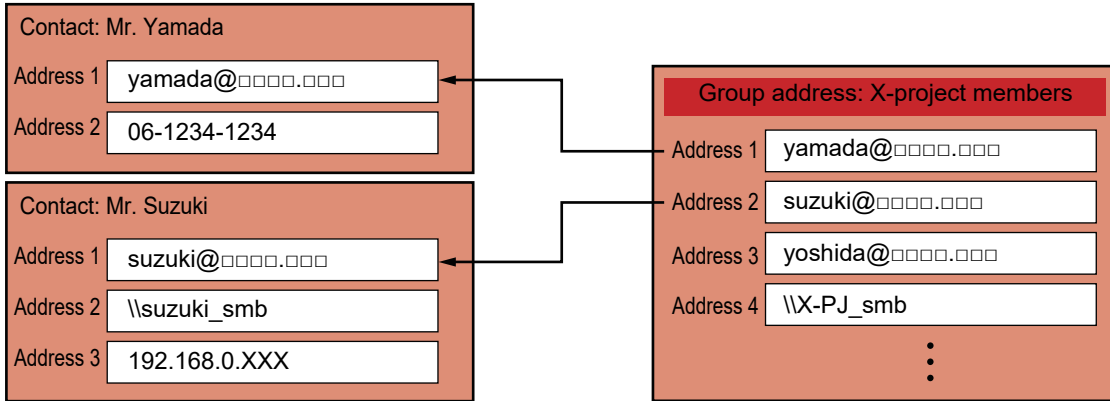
Contact: Mr. Yamada

Address 1 yamada@□□□□.□□□

Address 2 06-1234-1234

Contact: Mr. Suzuki

Address 1 suzuki@□□□□.□□□

Address 2 \\suzuki_smb

Address 3 192.168.0.XXX

Group address: X-project members

Address 1 yamada@□□□□.□□□

Address 2 suzuki@□□□□.□□□

Address 3 yoshida@□□□□.□□□

Address 4 \\X-PJ_smb